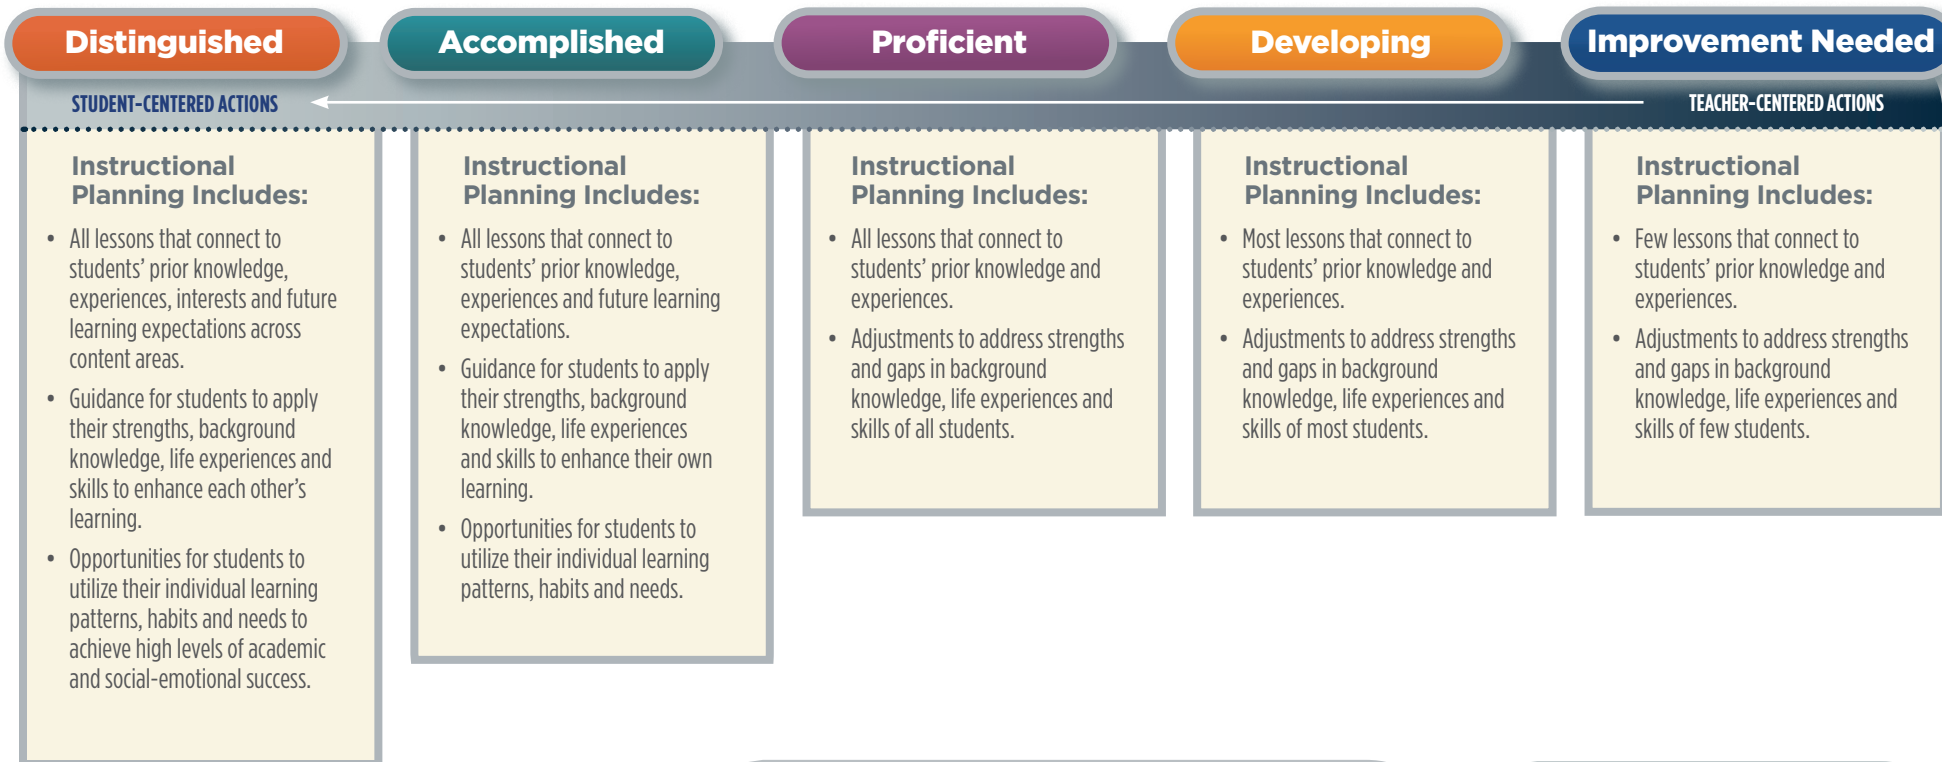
Distinguished

Accomplished

Proficient

Developing

Improvement Needed

STUDENT-CENTERED ACTIONS

TEACHER-CENTERED ACTIONS

Instructional Planning Includes:

- All lessons that connect to students' prior knowledge, experiences, interests and future learning expectations across content areas.
- Guidance for students to apply their strengths, background knowledge, life experiences and skills to enhance each other's learning.
- Opportunities for students to utilize their individual learning patterns, habits and needs to achieve high levels of academic and social-emotional success.

Instructional Planning Includes:

- All lessons that connect to students' prior knowledge, experiences and future learning expectations.
- Guidance for students to apply their strengths, background knowledge, life experiences and skills to enhance their own learning.
- Opportunities for students to utilize their individual learning patterns, habits and needs.

Instructional Planning Includes:

- All lessons that connect to students' prior knowledge and experiences.
- Adjustments to address strengths and gaps in background knowledge, life experiences and skills of all students.

Instructional Planning Includes:

- Most lessons that connect to students' prior knowledge and experiences.
- Adjustments to address strengths and gaps in background knowledge, life experiences and skills of most students.

Instructional Planning Includes:

- Few lessons that connect to students' prior knowledge and experiences.
- Adjustments to address strengths and gaps in background knowledge, life experiences and skills of few students.